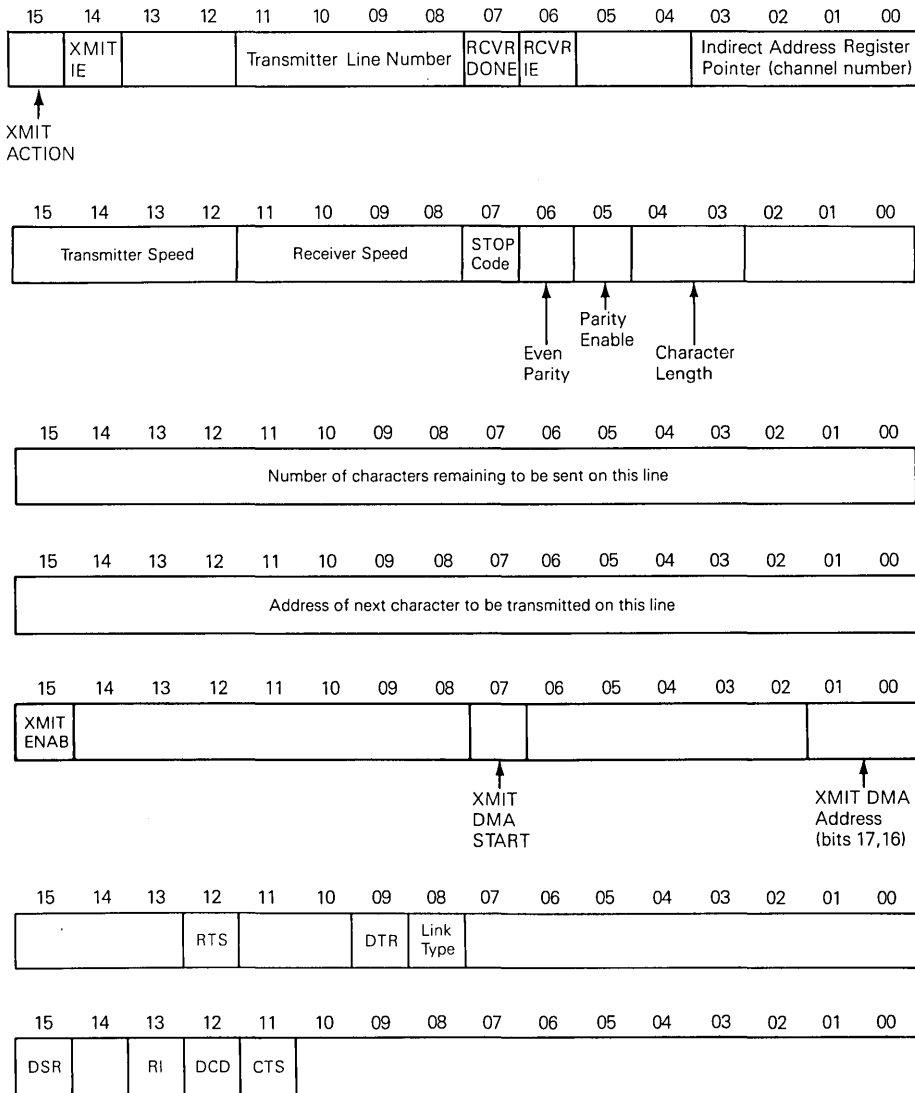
15 14 13 12 11 10 09 08 07 06 05 04 03 02 01 00

| | XMIT IE | | Transmitter Line Number | RCVR DONE | RCVR IE | | Indirect Address Register Pointer (channel number) |
|---|---|---|---|---|---|---|---|

XMIT ACTION

15 14 13 12 11 10 09 08 07 06 05 04 03 02 01 00

| Transmitter Speed | Receiver Speed | STOP Code | | | | |
|---|---|---|---|---|---|---|

Even Parity
Parity Enable
Character Length

15 14 13 12 11 10 09 08 07 06 05 04 03 02 01 00

Number of characters remaining to be sent on this line

15 14 13 12 11 10 09 08 07 06 05 04 03 02 01 00

Address of next character to be transmitted on this line

15 14 13 12 11 10 09 08 07 06 05 04 03 02 01 00

| XMIT ENAB | | | | |
|---|---|---|---|---|

XMIT DMA START
XMIT DMA Address (bits 17,16)

15 14 13 12 11 10 09 08 07 06 05 04 03 02 01 00

| | RTS | | DTR | Link Type | |
|---|---|---|---|---|---|

15 14 13 12 11 10 09 08 07 06 05 04 03 02 01 00

| DSR | | RI | DCD | CTS |
|---|---|---|---|---|